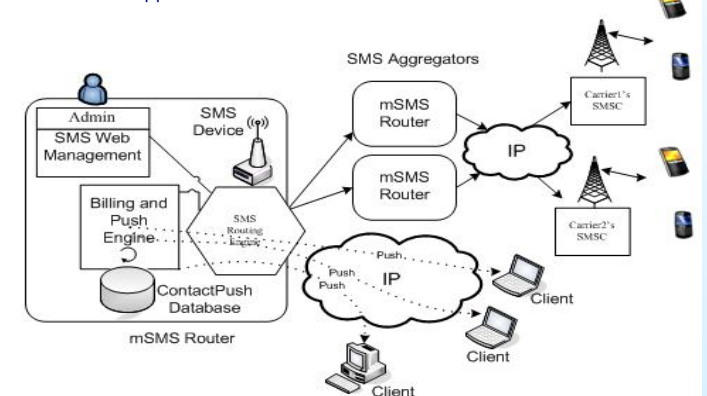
SMS Aggregators

Admin

SMS Web Management

SMS Device

mSMS Router

mSMS Router

IP

Carrier1's SMSC

Carrier2's SMSC

Billing and Push Engine

SMS Routing Engine

Push

Push

Push

IP

ContactPush Database

Client

Client

Client

mSMS Router